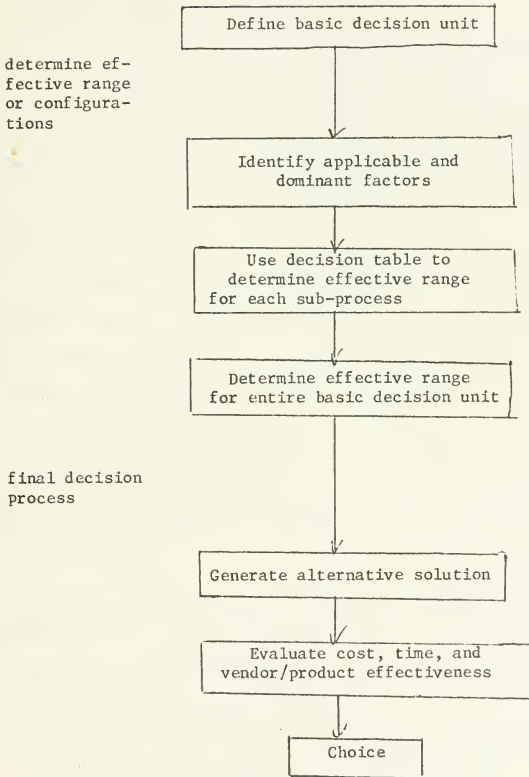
Define basic decision unit

determine effective range or configurations

Identify applicable and dominant factors

Use decision table to determine effective range for each sub-process

Determine effective range for entire basic decision unit

final decision process

Generate alternative solution

Evaluate cost, time, and vendor/product effectiveness

Choice